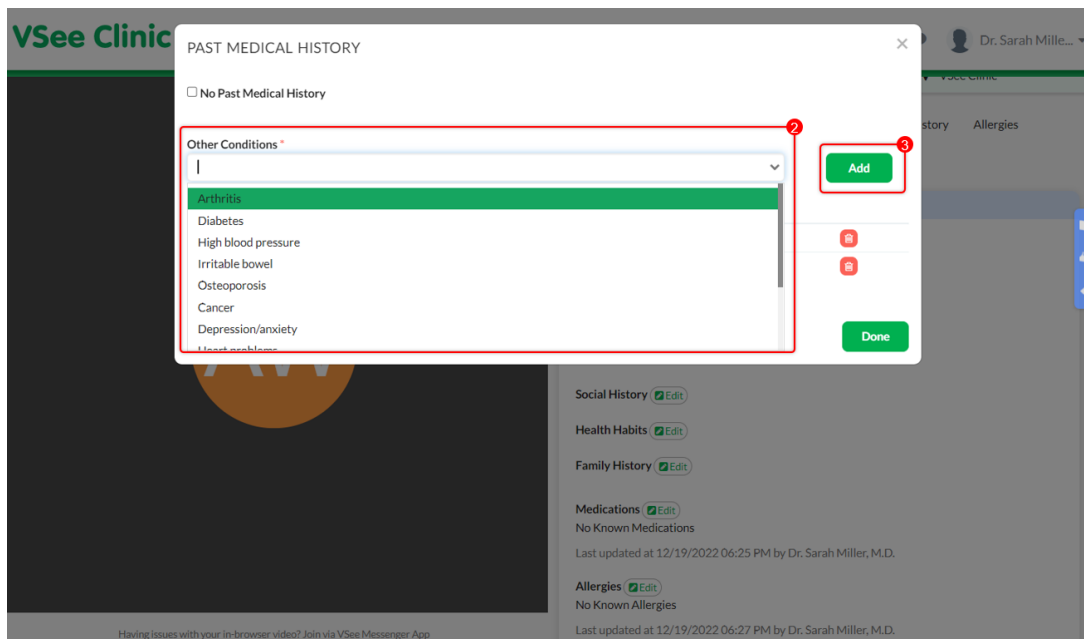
VSee Clinic

Dr. Sarah Mille...

VSee Clinic

PAST MEDICAL HISTORY

×

No Past Medical History

Other Conditions *

2

3

Add

Arthritis
Diabetes
High blood pressure
Irritable bowel
Osteoporosis
Cancer
Depression/anxiety
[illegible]

Done

story Allergies

Social History Edit

Health Habits Edit

Family History Edit

Medications Edit
No Known Medications

Last updated at 12/19/2022 06:25 PM by Dr. Sarah Miller, M.D.

Allergies Edit
No Known Allergies

Last updated at 12/19/2022 06:27 PM by Dr. Sarah Miller, M.D.

Having issues with your in-browser video? Join via VSee Messenger App